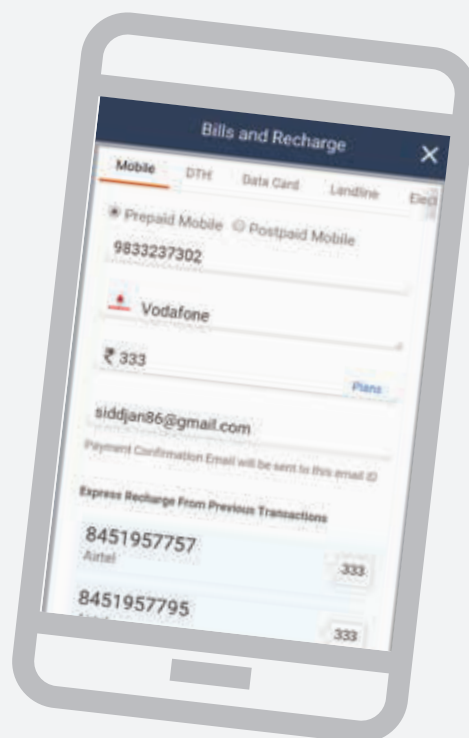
Bills and Recharge
×

Mobile DTH Data Card Landline Elec

Prepaid Mobile Postpaid Mobile

9833237302

Vodafone

₹ 333

Plans

siddjan86@gmail.com

Payment Confirmation Email will be sent to this email ID

Express Recharge From Previous Transactions

8451957757
Airtel
333

8451957795
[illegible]
333